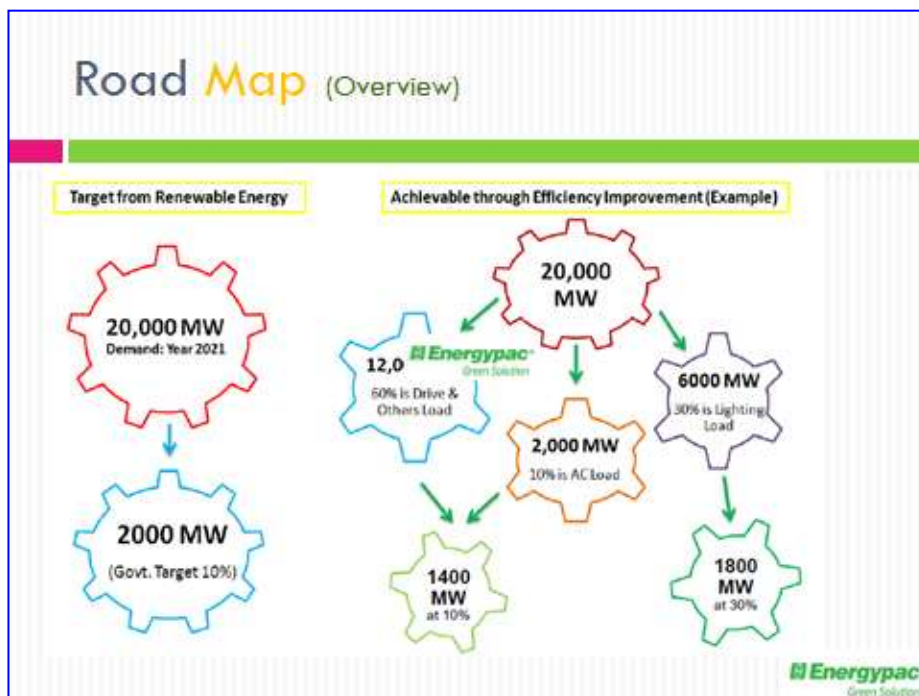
Road Map (Overview)

Target from Renewable Energy

20,000 MW
Demand: Year 2021

2000 MW
(Govt. Target 10%)

Achievable through Efficiency Improvement (Example)

20,000 MW

12,0 Energypac Green Solution
60% is Drive & Others Load

2,000 MW
10% is AC Load

6000 MW
30% is Lighting Load

1400 MW
at 10%

1800 MW
at 30%

Energypac
Green Solution